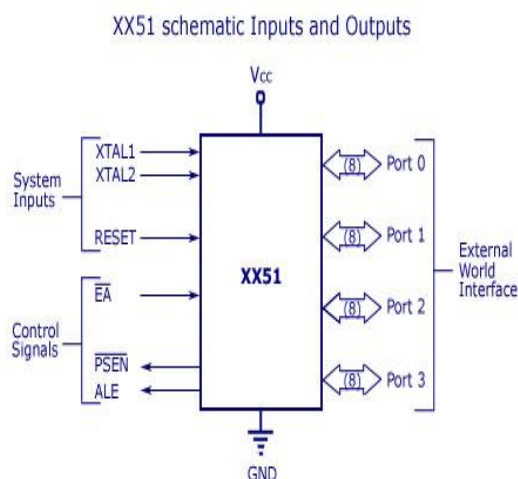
XX51 schematic Inputs and Outputs

Vcc

System Inputs

XTAL1

XTAL2

RESET

Control Signals

$\overline{EA}$

$\overline{PSEN}$

ALE

XX51

(8) Port 0

(8) Port 1

(8) Port 2

(8) Port 3

External World Interface

GND